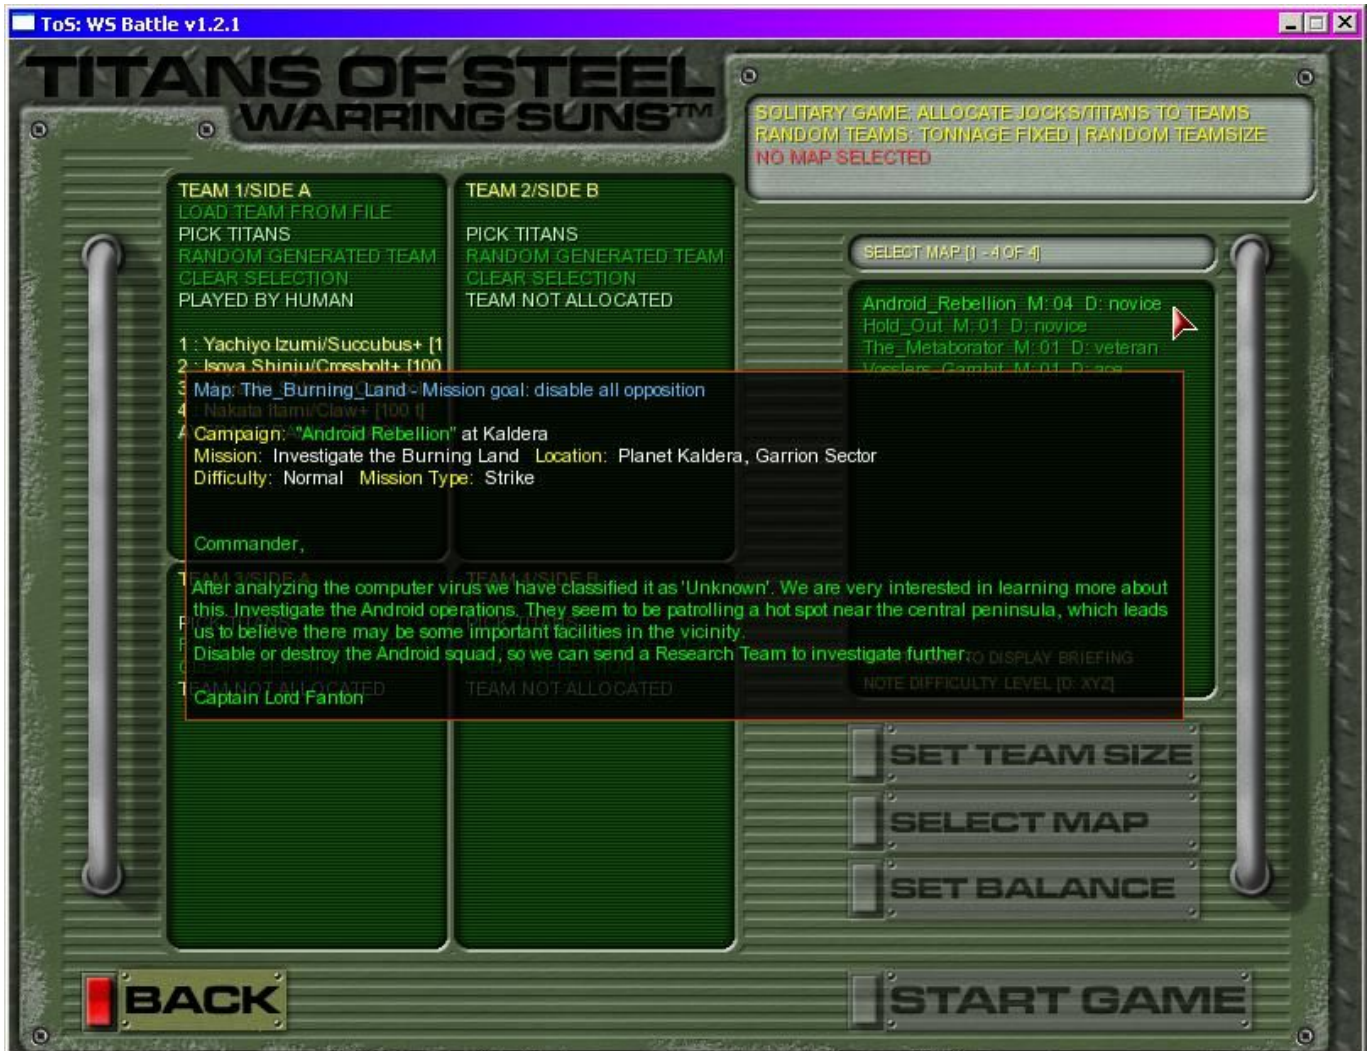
ToS: WS Battle v1.2.1

TITANS OF STEEL
WARRING SUNS™

SOLITARY GAME: ALLOCATE JOCKS/TITANS TO TEAMS
RANDOM TEAMS: TONNAGE FIXED | RANDOM TEAMSIZE
NO MAP SELECTED

TEAM 1/SIDE A
LOAD TEAM FROM FILE
PICK TITANS
RANDOM GENERATED TEAM
CLEAR SELECTION
PLAYED BY HUMAN

1 : Yachiyo Izumi/Succubus+ [1
2 : Isoya Shinju/Crossbolt+ [100
3
4 : Nakata Itami/Claw+ [100 t]
4

TEAM 2/SIDE B
PICK TITANS
RANDOM GENERATED TEAM
CLEAR SELECTION
TEAM NOT ALLOCATED

SELECT MAP [1 - 4 OF 4]

Android_Rebellion M: 04 D: novice
Hold_Out M: 01 D: novice
The_Metaborator M: 01 D: veteran
Vosslers Gambit M: 01 D: ace

Map: The_Burning_Land - Mission goal: disable all opposition

Campaign: "Android Rebellion" at Kaldera
Mission: Investigate the Burning Land Location: Planet Kaldera, Garrion Sector
Difficulty: Normal Mission Type: Strike

Commander,

After analyzing the computer virus we have classified it as 'Unknown'. We are very interested in learning more about this. Investigate the Android operations. They seem to be patrolling a hot spot near the central peninsula, which leads us to believe there may be some important facilities in the vicinity.
Disable or destroy the Android squad, so we can send a Research Team to investigate further.

Captain Lord Fanton

TEAM 3/SIDE A
PICK TITANS
CLEAR SELECTION
TEAM NOT ALLOCATED

TEAM 4/SIDE B
PICK TITANS
CLEAR SELECTION
TEAM NOT ALLOCATED

TO DISPLAY BRIEFING
NOTE DIFFICULTY LEVEL [D: XYZ]

SET TEAM SIZE
SELECT MAP
SET BALANCE

BACK

START GAME